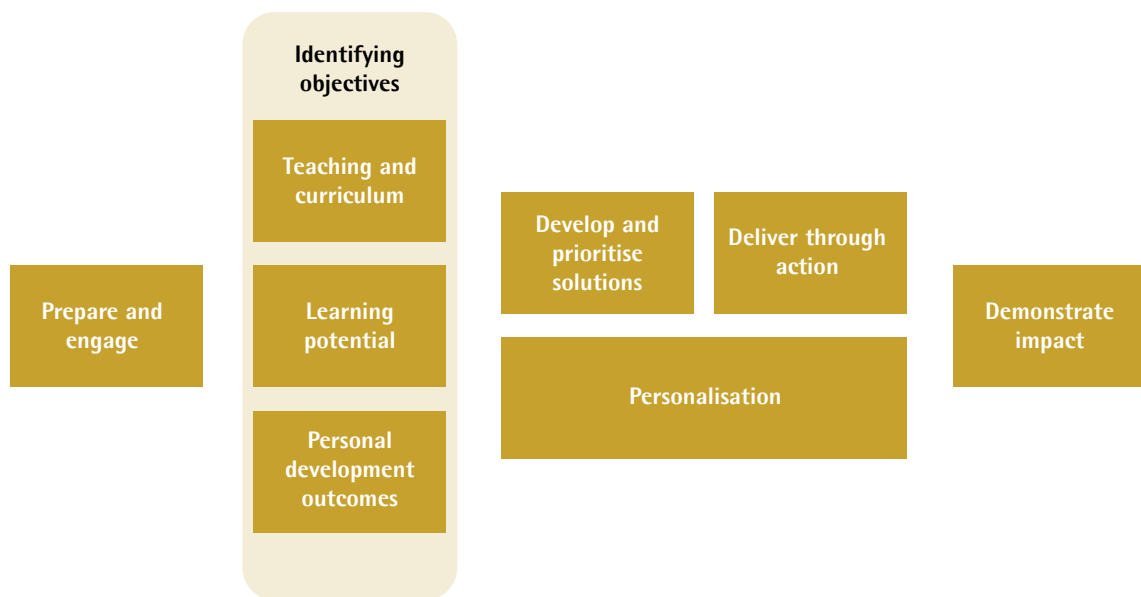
Prepare and engage

Identifying objectives

Teaching and curriculum

Learning potential

Personal development outcomes

Develop and prioritise solutions

Deliver through action

Personalisation

Demonstrate impact